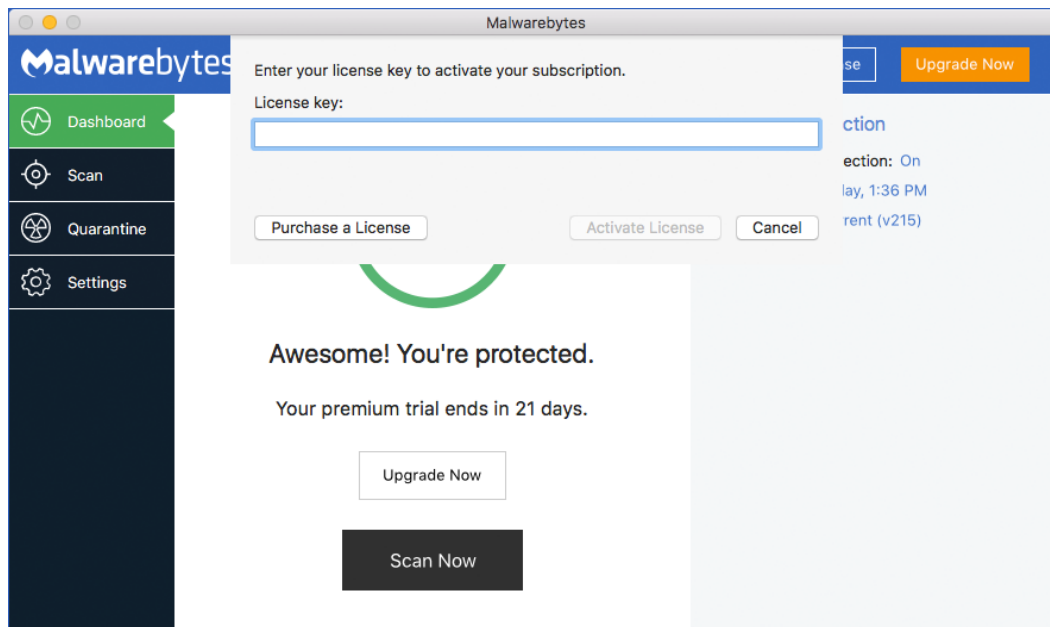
Malwarebytes

Malwarebytes

se

Upgrade Now

Enter your license key to activate your subscription.

License key:

Purchase a License

Activate License

Cancel

Dashboard

Scan

Quarantine

Settings

ction

ection: On

lay, 1:36 PM

rent (v215)

Awesome! You're protected.

Your premium trial ends in 21 days.

Upgrade Now

Scan Now